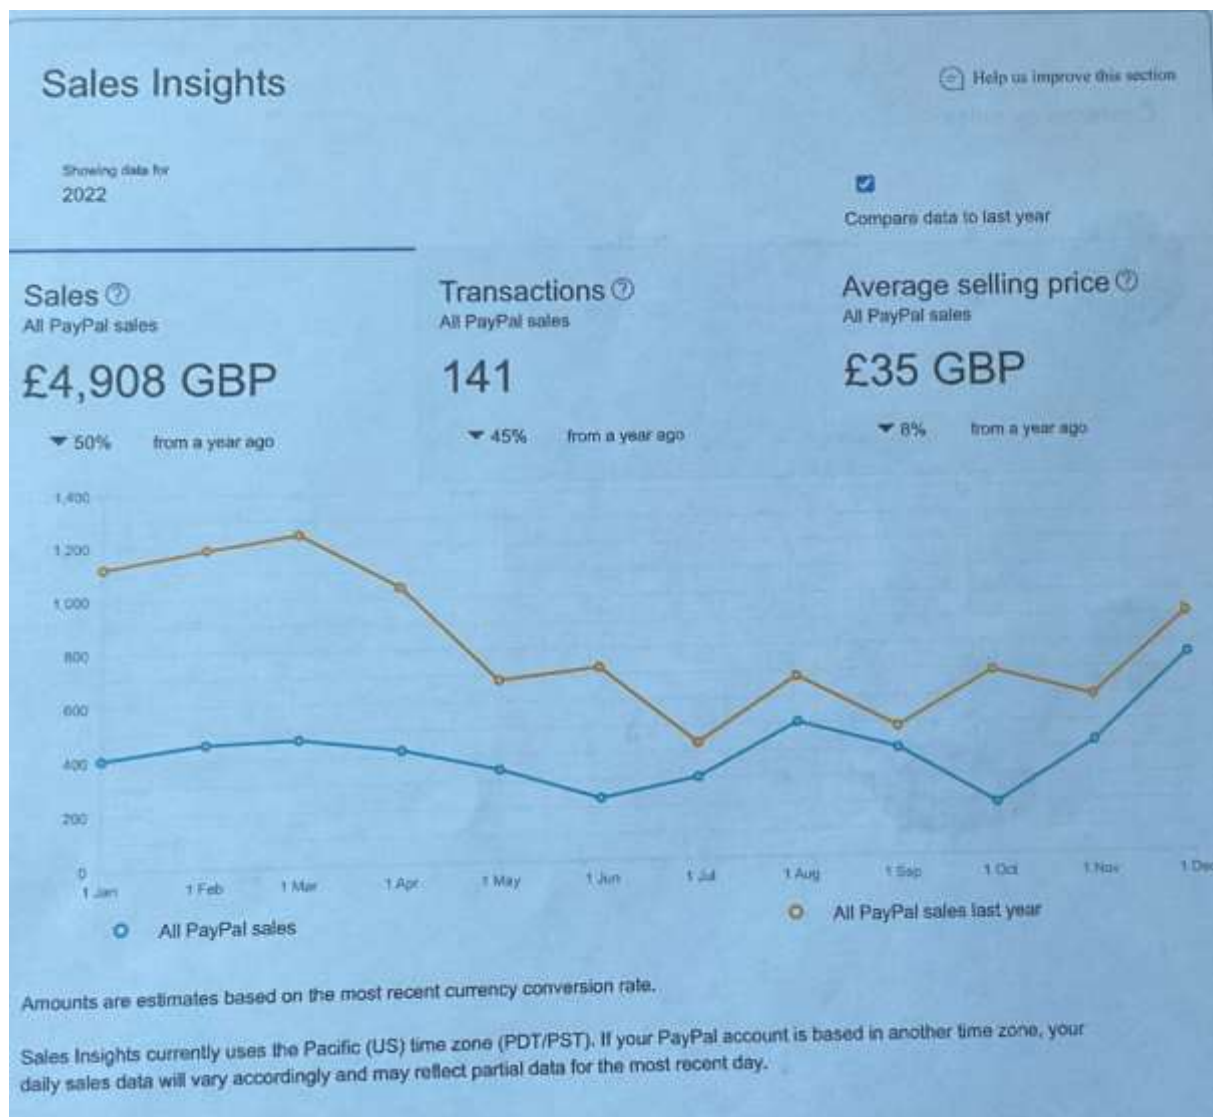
Sales Insights

Help us improve this section

Showing data for
2022

Compare data to last year

Sales ⓘ
All PayPal sales
£4,908 GBP
▼ 50% from a year ago

Transactions ⓘ
All PayPal sales
141
▼ 45% from a year ago

Average selling price ⓘ
All PayPal sales
£35 GBP
▼ 8% from a year ago

1,400
1,200
1,000
800
600
400
200
0

1 Jan 1 Feb 1 Mar 1 Apr 1 May 1 Jun 1 Jul 1 Aug 1 Sep 1 Oct 1 Nov 1 Dec

All PayPal sales
All PayPal sales last year

Amounts are estimates based on the most recent currency conversion rate.

Sales Insights currently uses the Pacific (US) time zone (PDT/PST). If your PayPal account is based in another time zone, your daily sales data will vary accordingly and may reflect partial data for the most recent day.